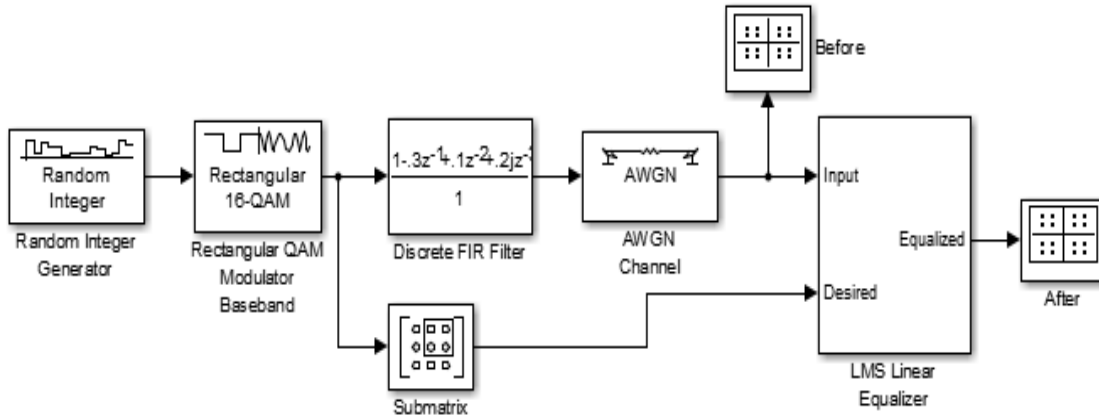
Before

Random Integer

Random Integer Generator

Rectangular 16-QAM

Rectangular QAM Modulator Baseband

$1-.3z^{-1}+.1z^{-2}+.2jz^{-}$

1

Discrete FIR Filter

AWGN

AWGN Channel

Input

Desired

Equalized

LMS Linear Equalizer

Submatrix

After